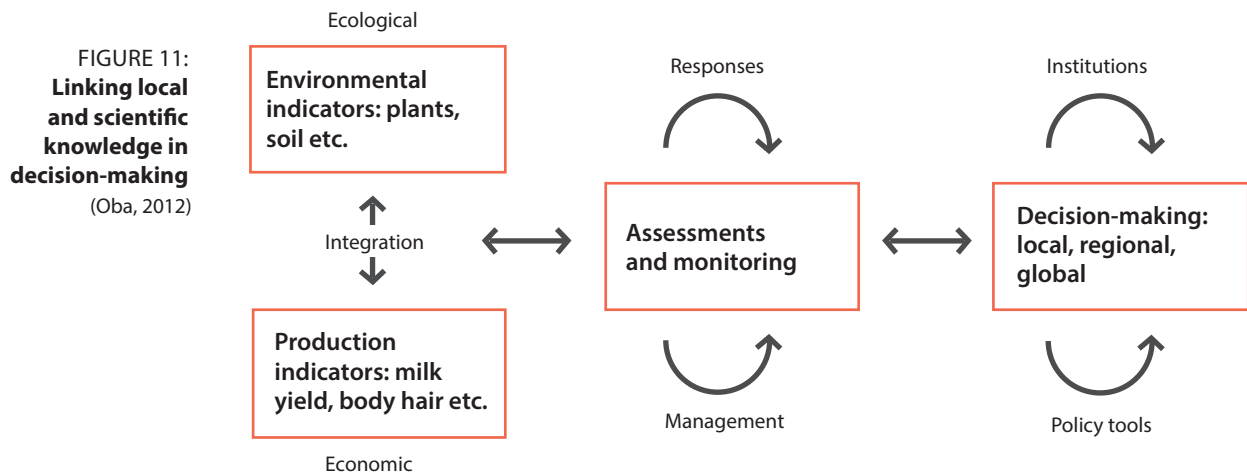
FIGURE 11:
**Linking local and scientific knowledge in decision-making**
(Oba, 2012)

Ecological

Environmental indicators: plants, soil etc.

Integration

Production indicators: milk yield, body hair etc.

Economic

Responses

Assessments and monitoring

Management

Institutions

Decision-making: local, regional, global

Policy tools